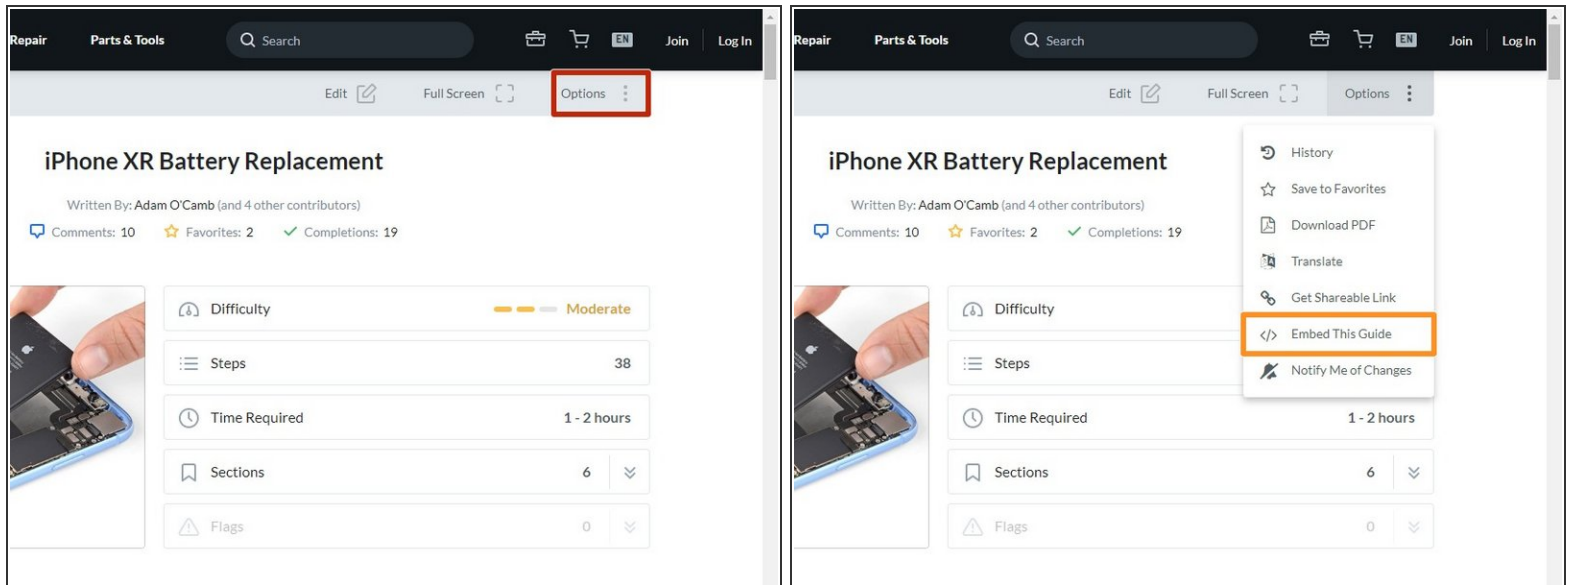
Repair Parts & Tools Search EN Join Log In

Edit Full Screen Options

iPhone XR Battery Replacement

Written By: Adam O'Camb (and 4 other contributors)

Comments: 10 Favorites: 2 Completions: 19

| | |
|---|---|
| Difficulty | Moderate |
| Steps | 38 |
| Time Required | 1 - 2 hours |
| Sections | 6 |
| Flags | 0 |

Repair Parts & Tools Search EN Join Log In

Edit Full Screen Options

History
Save to Favorites
Download PDF
Translate
Get Shareable Link
Embed This Guide
Notify Me of Changes

iPhone XR Battery Replacement

Written By: Adam O'Camb (and 4 other contributors)

Comments: 10 Favorites: 2 Completions: 19

| | |
|---|---|
| Difficulty | |
| Steps | |
| Time Required | 1 - 2 hours |
| Sections | 6 |
| Flags | 0 |